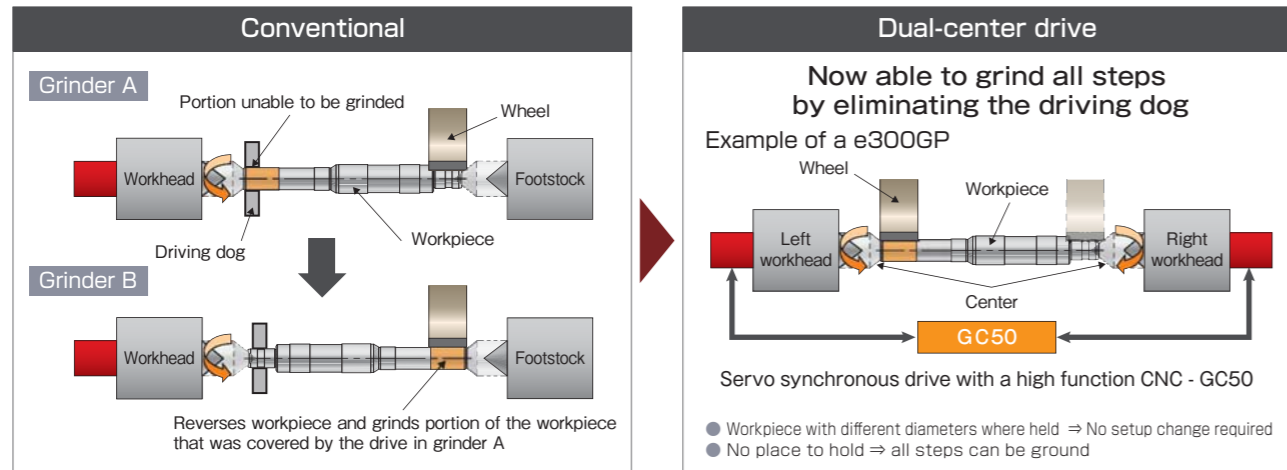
Conventional

Grinder A

Portion unable to be grinded

Wheel

Workhead

Footstock

Driving dog

Workpiece

Grinder B

Workhead

Footstock

Reverses workpiece and grinds portion of the workpiece that was covered by the drive in grinder A

Dual-center drive

Now able to grind all steps by eliminating the driving dog

Example of a e300GP

Wheel

Workpiece

Left workhead

Right workhead

Center

GC50

Servo synchronous drive with a high function CNC - GC50

● Workpiece with different diameters where held ⇒ No setup change required
● No place to hold ⇒ all steps can be ground